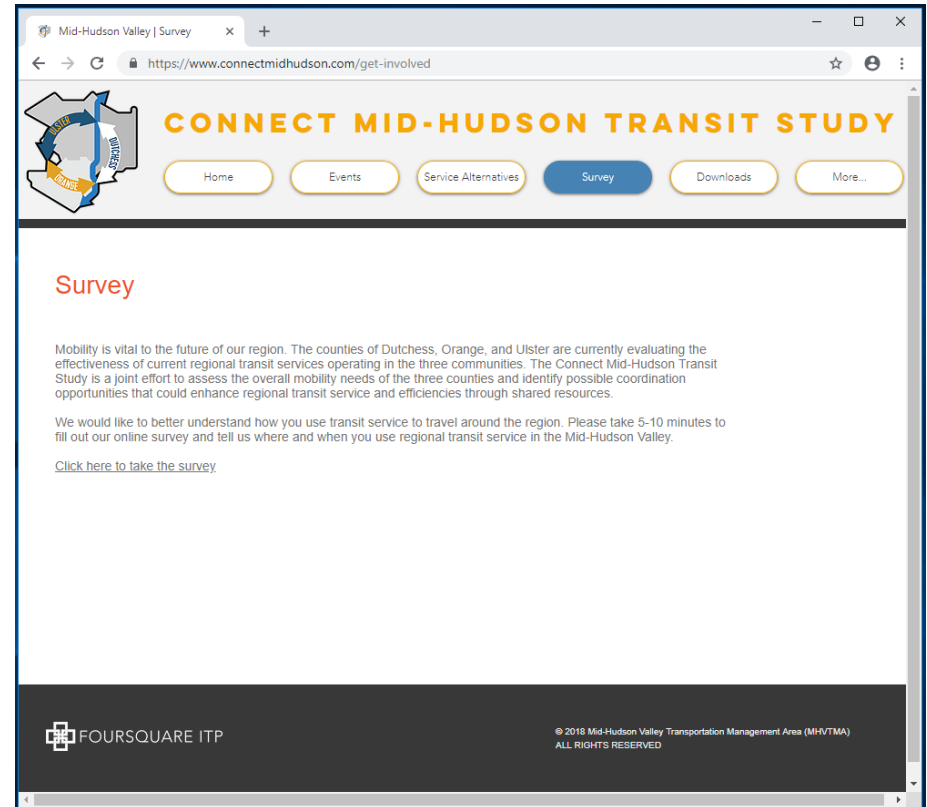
Mid-Hudson Valley | Survey ×
+
https://www.connectmidhudson.com/get-involved

ULSTER
DUTCHESS
ORANGE

CONNECT MID-HUDSON TRANSIT STUDY

Home
Events
Service Alternatives
Survey
Downloads
More...

Survey

Mobility is vital to the future of our region. The counties of Dutchess, Orange, and Ulster are currently evaluating the effectiveness of current regional transit services operating in the three communities. The Connect Mid-Hudson Transit Study is a joint effort to assess the overall mobility needs of the three counties and identify possible coordination opportunities that could enhance regional transit service and efficiencies through shared resources.

We would like to better understand how you use transit service to travel around the region. Please take 5-10 minutes to fill out our online survey and tell us where and when you use regional transit service in the Mid-Hudson Valley.

Click here to take the survey

FOURSQUARE ITP

© 2018 Mid-Hudson Valley Transportation Management Area (MHVTMA)
ALL RIGHTS RESERVED